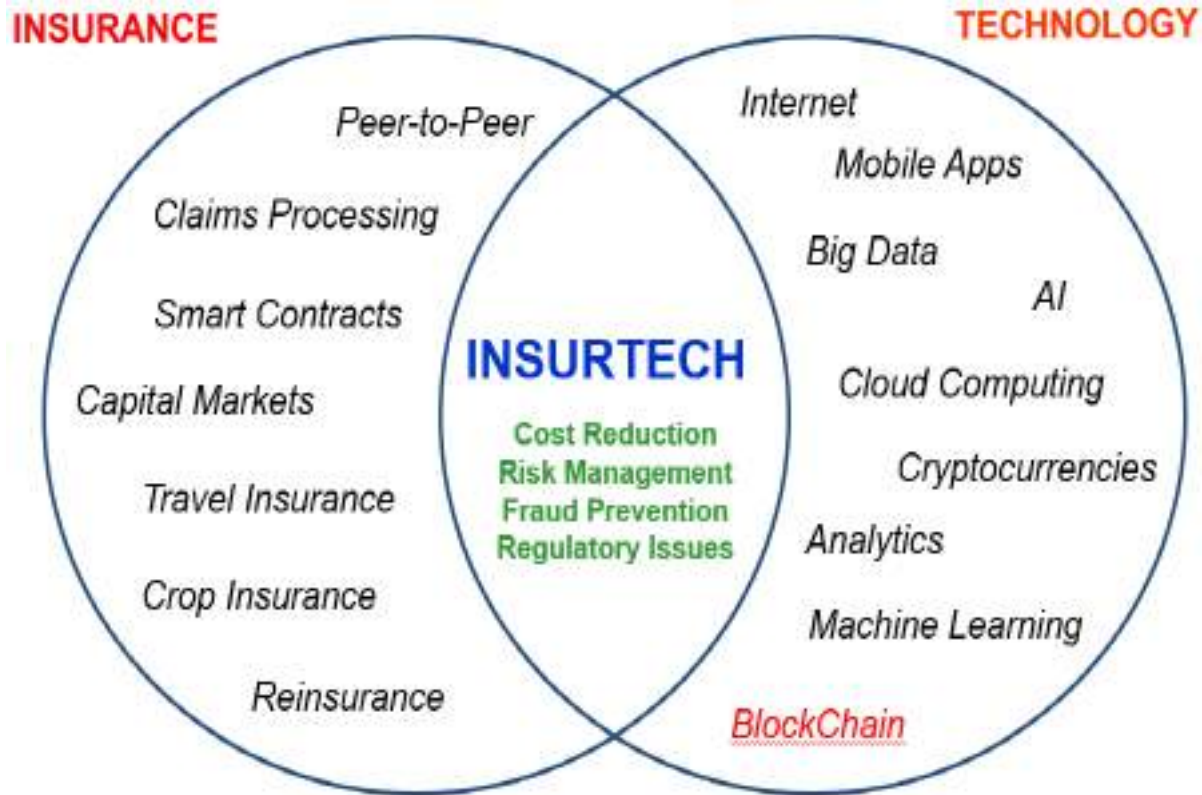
INSURANCE

TECHNOLOGY

Peer-to-Peer

Claims Processing

Smart Contracts

Capital Markets

Travel Insurance

Crop Insurance

Reinsurance

INSURTECH

Cost Reduction
Risk Management
Fraud Prevention
Regulatory Issues

Internet

Mobile Apps

Big Data

AI

Cloud Computing

Cryptocurrencies

Analytics

Machine Learning

BlockChain